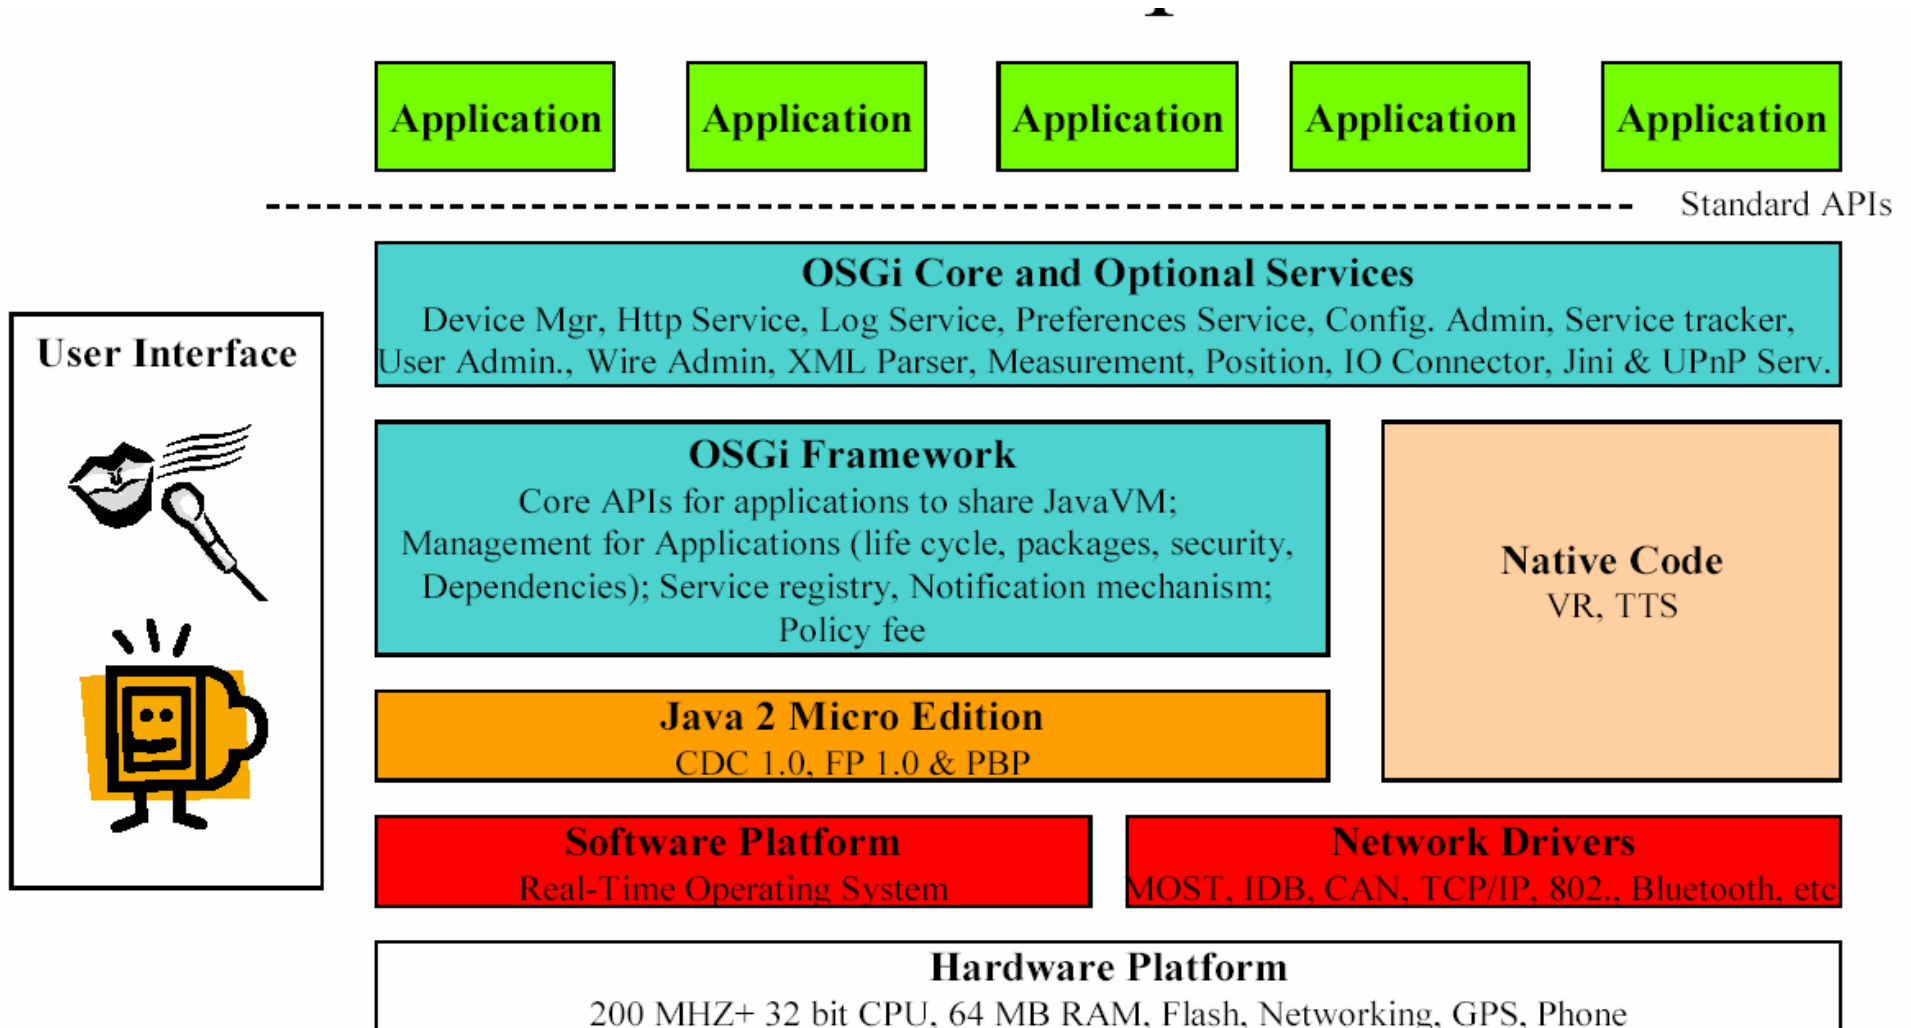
Application

Application

Application

Application

Application

Standard APIs

OSGi Core and Optional Services
Device Mgr, Http Service, Log Service, Preferences Service, Config. Admin, Service tracker, User Admin., Wire Admin, XML Parser, Measurement, Position, IO Connector, Jini & UPnP Serv.

User Interface

OSGi Framework
Core APIs for applications to share JavaVM; Management for Applications (life cycle, packages, security, Dependencies); Service registry, Notification mechanism; Policy fee

Native Code
VR, TTS

Java 2 Micro Edition
CDC 1.0, FP 1.0 & PBP

Software Platform
Real-Time Operating System

Network Drivers
MOST, IDB, CAN, TCP/IP, 802., Bluetooth, etc

Hardware Platform
200 MHZ+ 32 bit CPU, 64 MB RAM, Flash, Networking, GPS, Phone